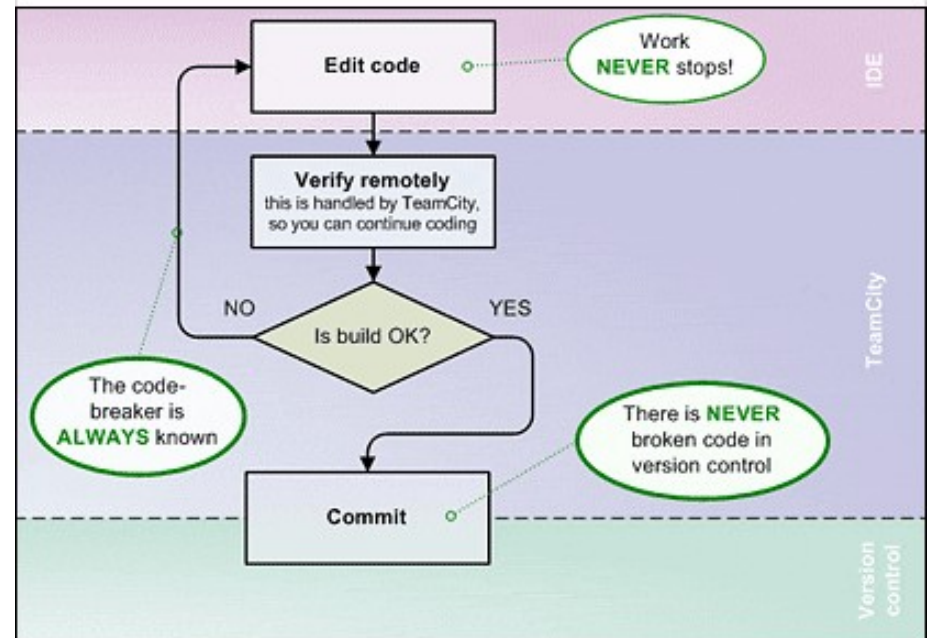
Edit code

Work NEVER stops!

IDE

Verify remotely
this is handled by TeamCity, so you can continue coding

NO

Is build OK?

YES

TeamCity

The code-breaker is ALWAYS known

There is NEVER broken code in version control

Commit

Version control